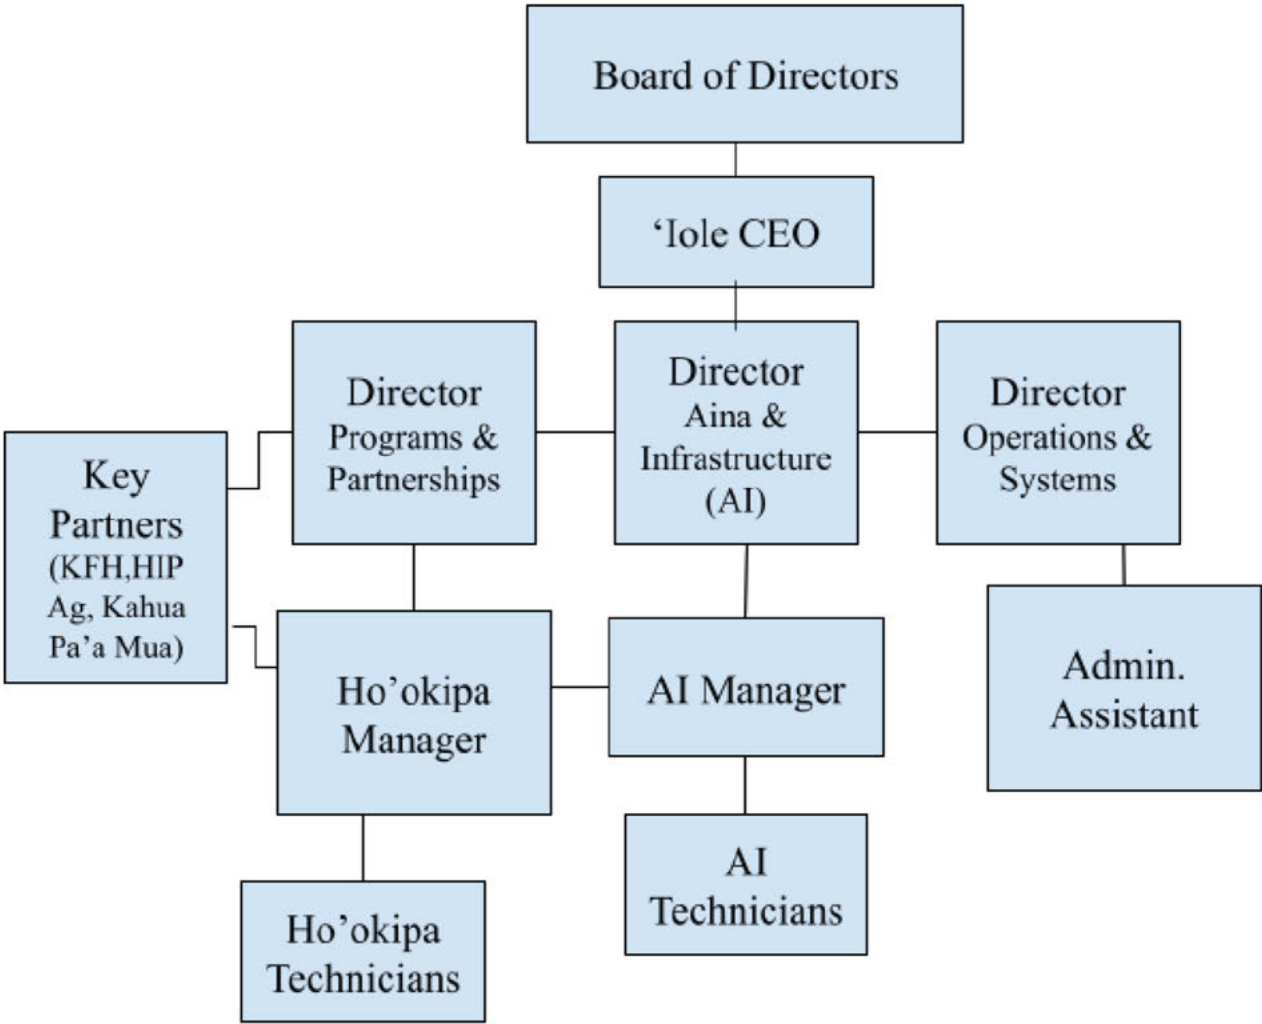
Board of Directors

'Iole CEO

Key Partners (KFH,HIP Ag, Kahua Pa'a Mua)

Director Programs & Partnerships

Director Aina & Infrastructure (AI)

Director Operations & Systems

Ho'okipa Manager

AI Manager

Admin. Assistant

Ho'okipa Technicians

AI Technicians